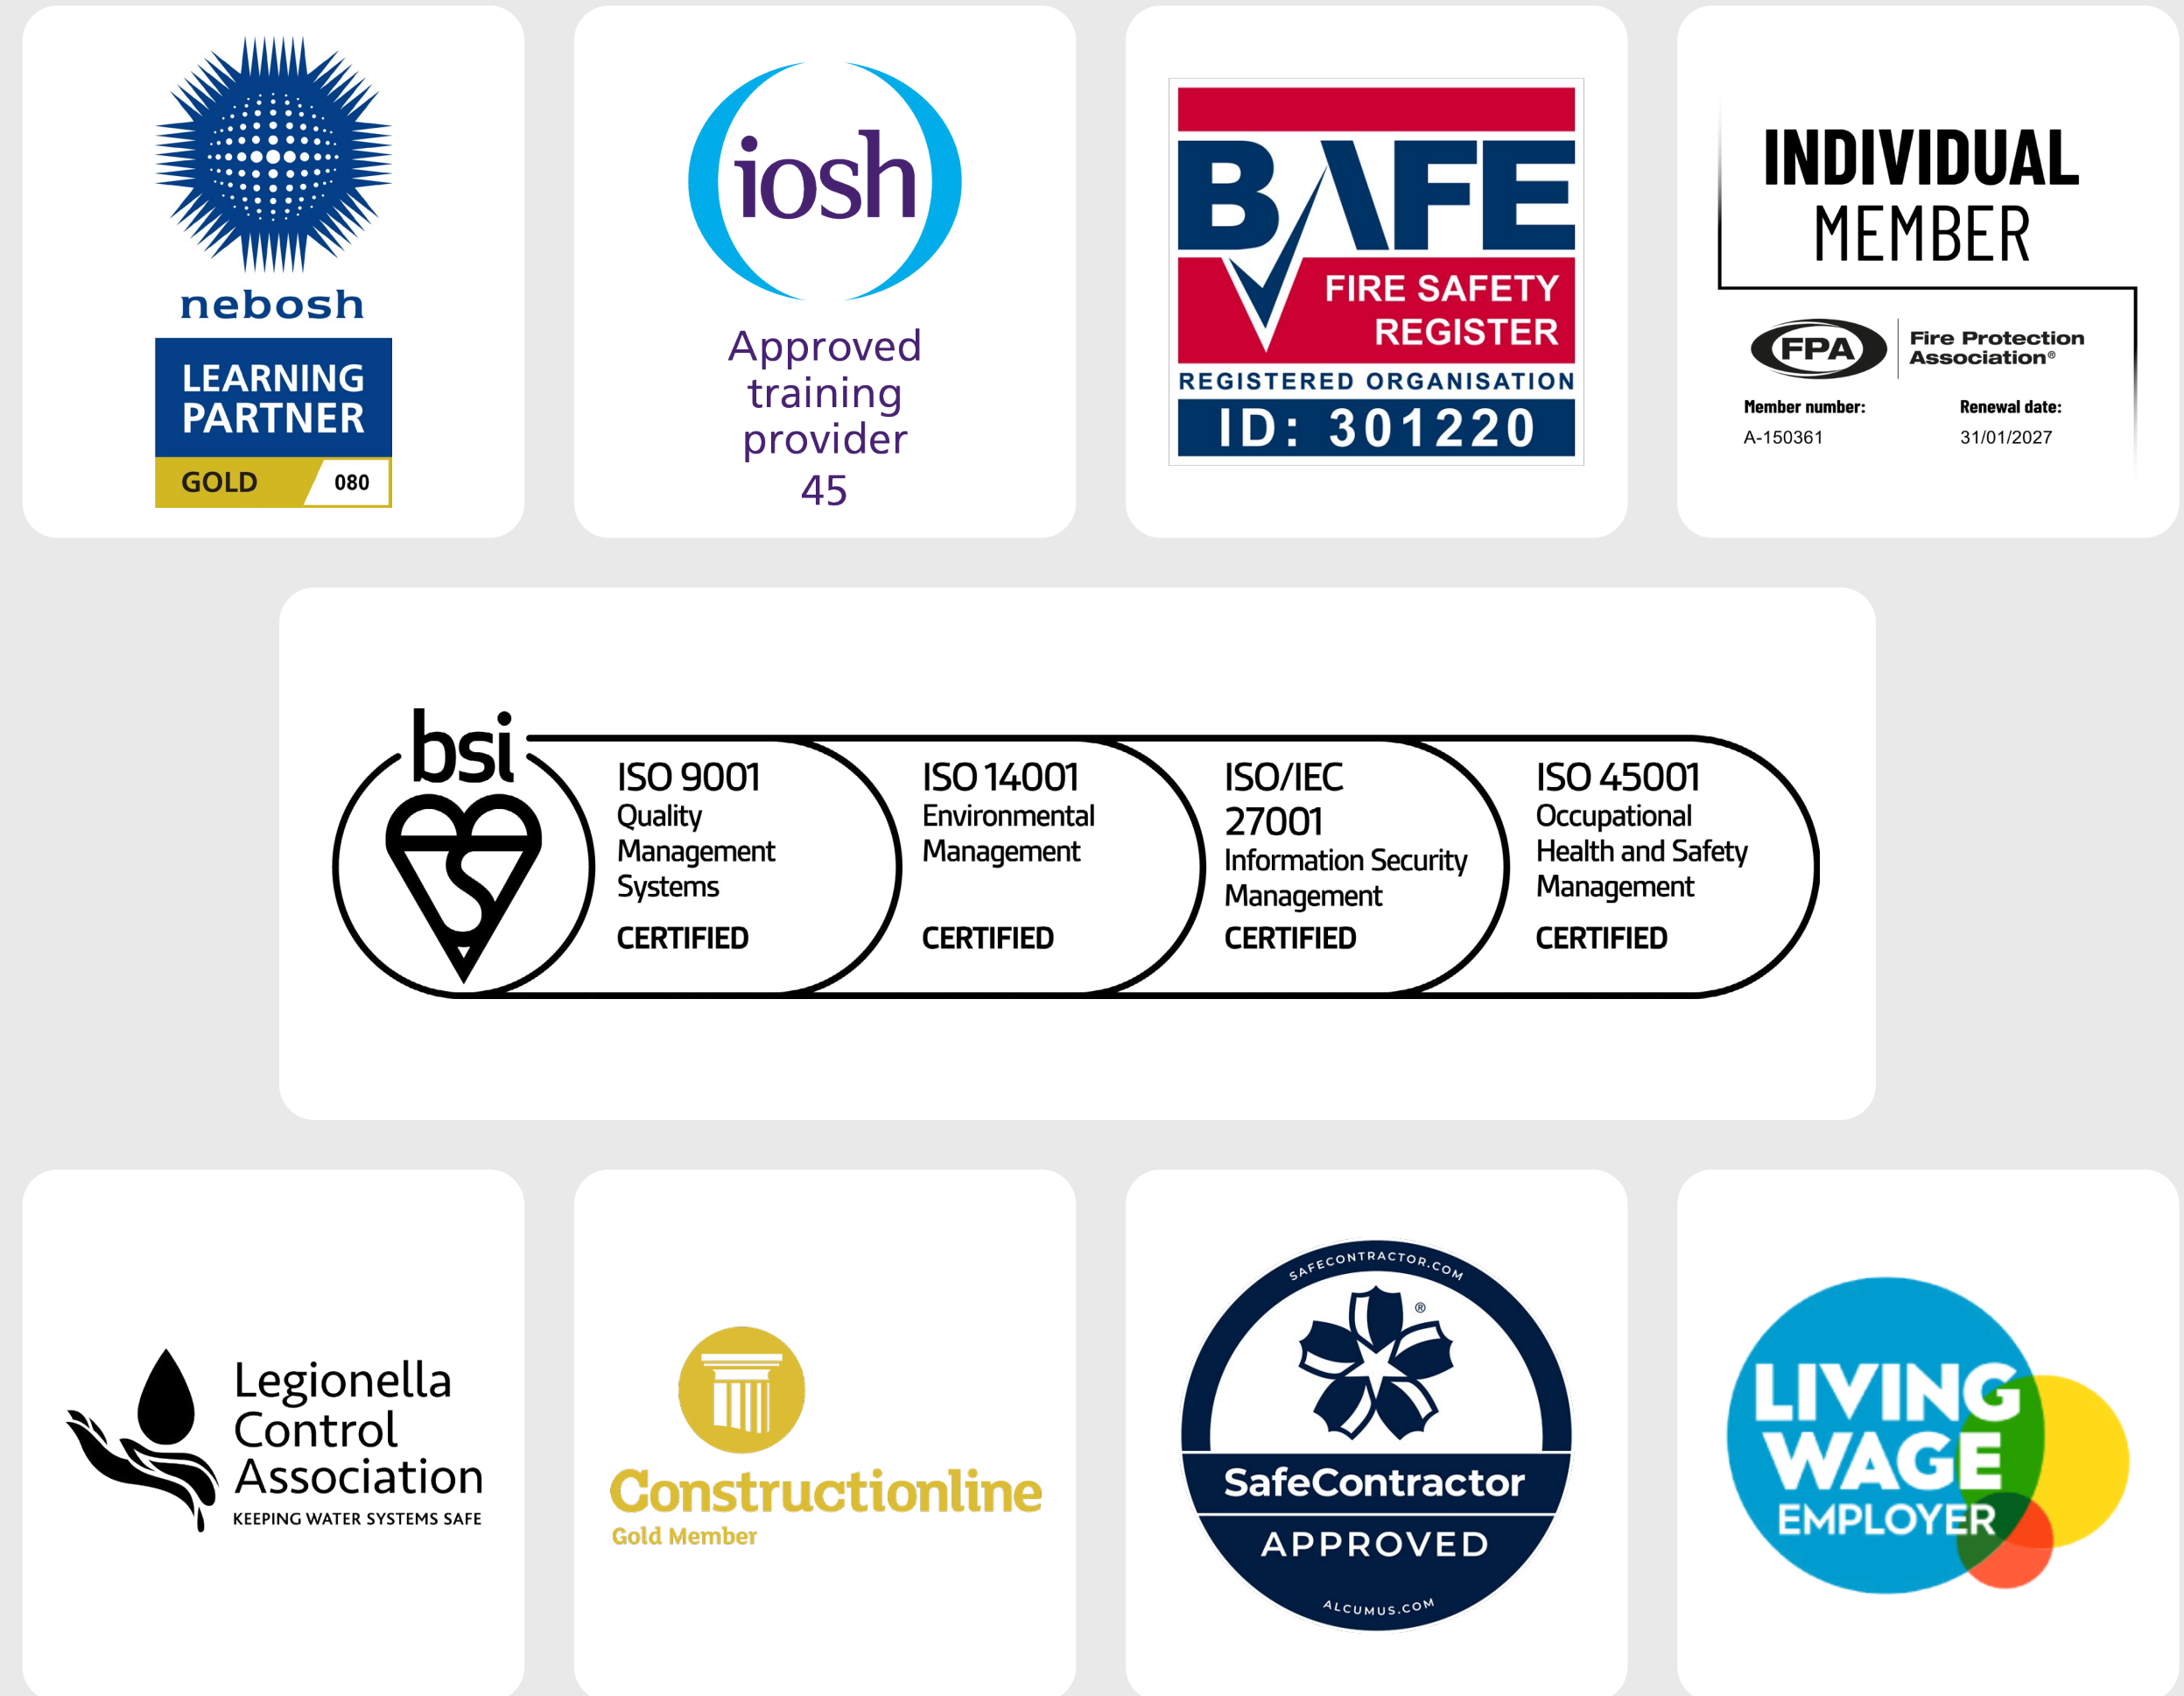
nebosh
LEARNING PARTNER
GOLD 080

iosh
Approved training provider
45

BAFE
FIRE SAFETY REGISTER
REGISTERED ORGANISATION
ID: 301220

INDIVIDUAL MEMBER
FPA Fire Protection Association®
Member number: A-150361
Renewal date: 31/01/2027

bsi
ISO 9001 Quality Management Systems CERTIFIED
ISO 14001 Environmental Management CERTIFIED
ISO/IEC 27001 Information Security Management CERTIFIED
ISO 45001 Occupational Health and Safety Management CERTIFIED

Legionella Control Association
KEEPING WATER SYSTEMS SAFE

Constructionline
Gold Member

SAFECONTRACTOR.COM
SafeContractor
APPROVED
ALCUMUS.COM

LIVING WAGE EMPLOYER